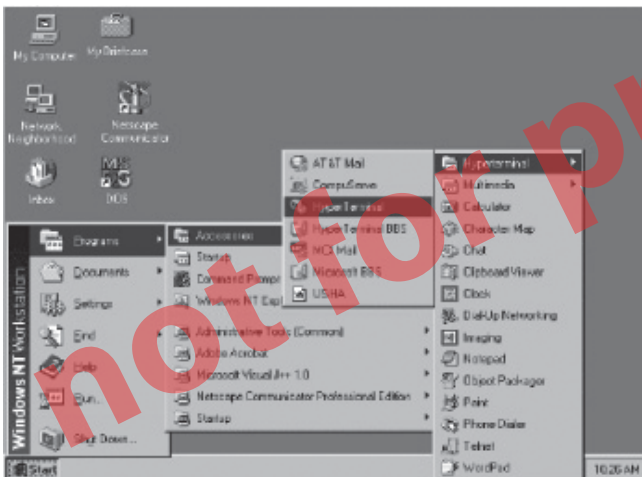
My Computer
My Briefcase
Network Neighborhood
Netscape Communicator
Inbox
DOS
Windows NT Workstation
Programs
Documents
Settings
Find
Help
Run...
Shut Down...
Accessories
Startup
Command Prompt
Windows NT Exp
Administrative Tools (Common)
Adobe Acrobat
Microsoft Visual J++ 1.0
Netscape Communicator Professional Edition
Startup
AT&T Mail
CompuServe
Hyper Terminal
Hyper Terminal BBS
MCI Mail
Microsoft BBS
USHA
Hyperterminal
Multimedia
Calculator
Character Map
Chat
Clipboard Viewer
Clock
Dial-Up Networking
Imaging
Notepad
Object Packager
Paint
Phone Dialer
Telnet
WordPad
Start
10:26 AM
not for p